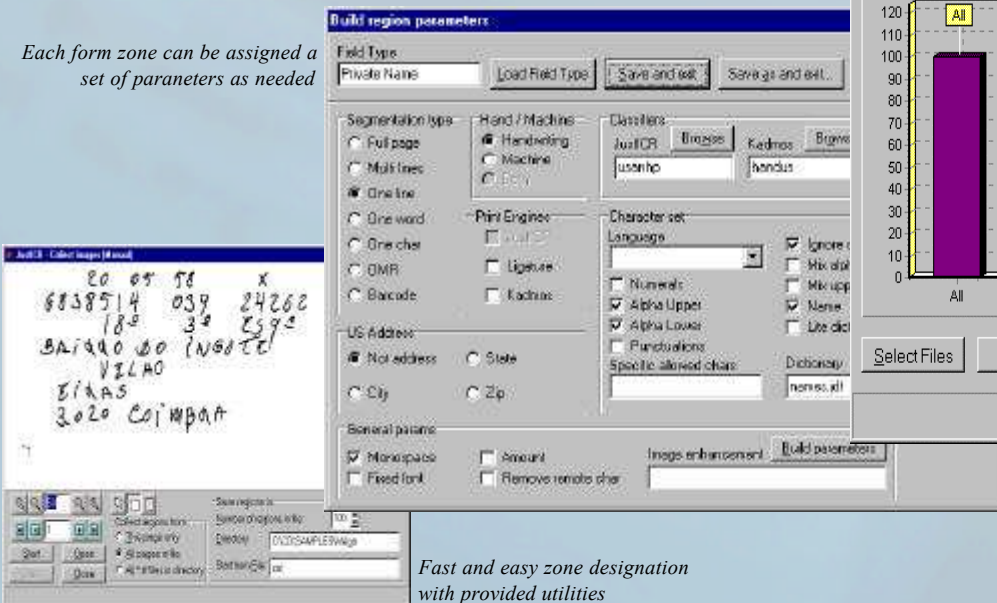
Each form zone can be assigned a set of parameters as needed

Build region parameters

Field Type
Private Name
Load Field Type
Save and exit
Save as and exit...

Segmentation type
Full page
Multi lines
One line
One word
One char
OMR
Barcode

Hand / Machine
Handwriting
Machine
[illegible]

Print Engines
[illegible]
Ligature
Kadmos

Classifiers
JustOCR
Browse
Kadmos
Browse
usenhp
handus

Character set
Language
Numerals
Alpha Upper
Alpha Lower
Punctuations
Specific allowed chars
Ignore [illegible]
Mix alp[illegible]
Mix upp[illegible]
Name
Use dict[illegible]
Dictionary
names.idt

US Address
Not address
State
City
Zip

General params
Monospace
Fixed font
Amount
Remove remote char
Image enhancement
Build parameters

120
110
100
90
80
70
60
50
40
30
20
10
0
All
All

Select Files

JustOCR - Collect images [Manual]
20 05 58 X
6838514 037 24262
189 38 E592
BAIRRO DO INGOTE
VELHO
EIRAS
3020 COIMBRA

Save regions to
Number of regions in file
Directory
Base name/File
Select regions from
This page only
All pages in file
All * tif files in directory
Start
Open
Done
100
D:\2\SAMPLES\Image
cr

Fast and easy zone designation with provided utilities